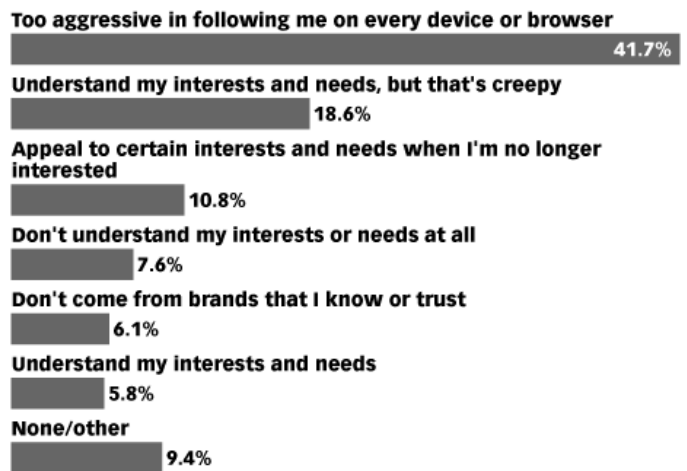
Too aggressive in following me on every device or browser

41.7%

Understand my interests and needs, but that's creepy

18.6%

Appeal to certain interests and needs when I'm no longer interested

10.8%

Don't understand my interests or needs at all

7.6%

Don't come from brands that I know or trust

6.1%

Understand my interests and needs

5.8%

None/other

9.4%